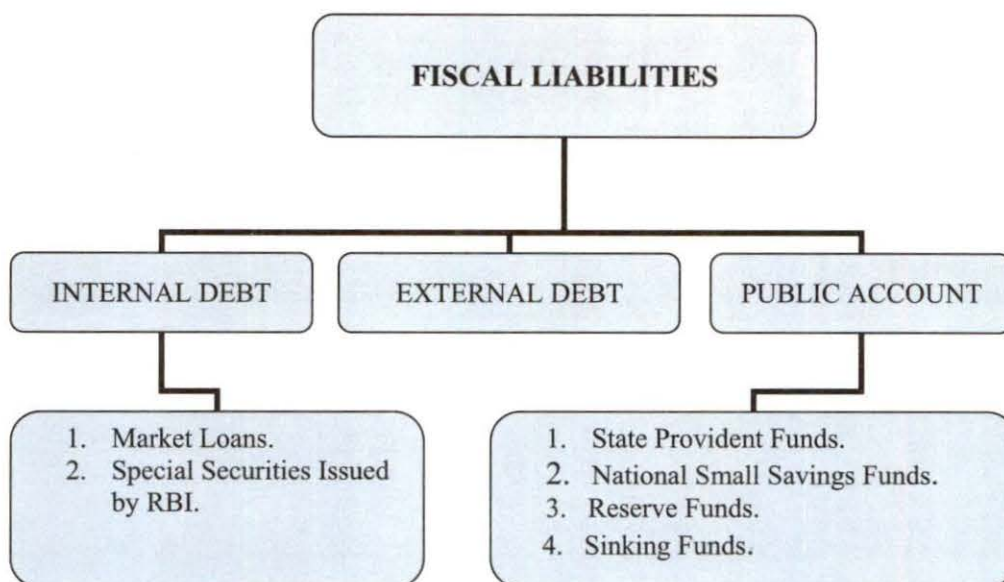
FISCAL LIABILITIES

INTERNAL DEBT

EXTERNAL DEBT

PUBLIC ACCOUNT

1. Market Loans.
2. Special Securities Issued by RBI.

1. State Provident Funds.
2. National Small Savings Funds.
3. Reserve Funds.
4. Sinking Funds.